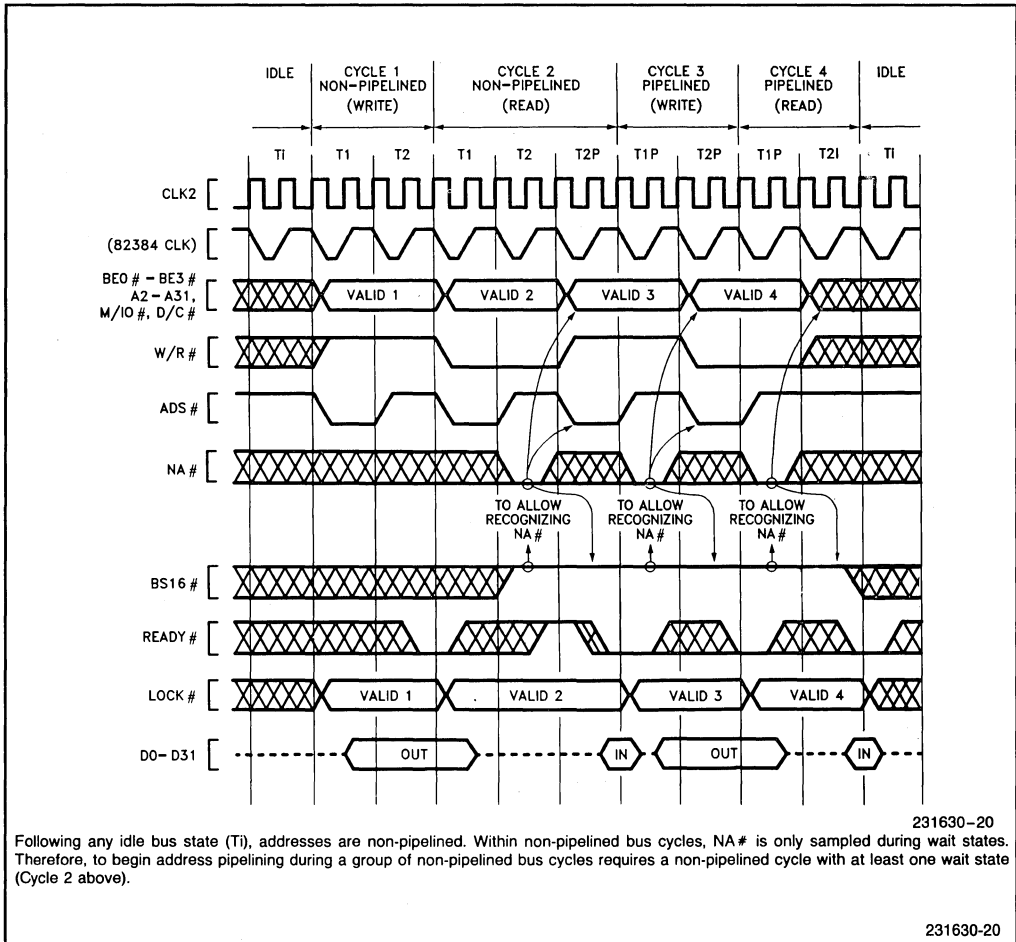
IDLE

CYCLE 1 NON-PIPELINED (WRITE)

CYCLE 2 NON-PIPELINED (READ)

CYCLE 3 PIPELINED (WRITE)

CYCLE 4 PIPELINED (READ)

IDLE

Ti T1 T2 T1 T2 T2P T1P T2P T1P T2I Ti

CLK2

(82384 CLK)

BE0# – BE3# A2 – A31, M/IO#, D/C#

VALID 1

VALID 2

VALID 3

VALID 4

W/R#

ADS#

NA#

TO ALLOW RECOGNIZING NA#

TO ALLOW RECOGNIZING NA#

TO ALLOW RECOGNIZING NA#

BS16#

READY#

LOCK#

VALID 1

VALID 2

VALID 3

VALID 4

D0– D31

OUT

IN

OUT

IN

231630-20

Following any idle bus state (Ti), addresses are non-pipelined. Within non-pipelined bus cycles, NA# is only sampled during wait states. Therefore, to begin address pipelining during a group of non-pipelined bus cycles requires a non-pipelined cycle with at least one wait state (Cycle 2 above).

231630-20